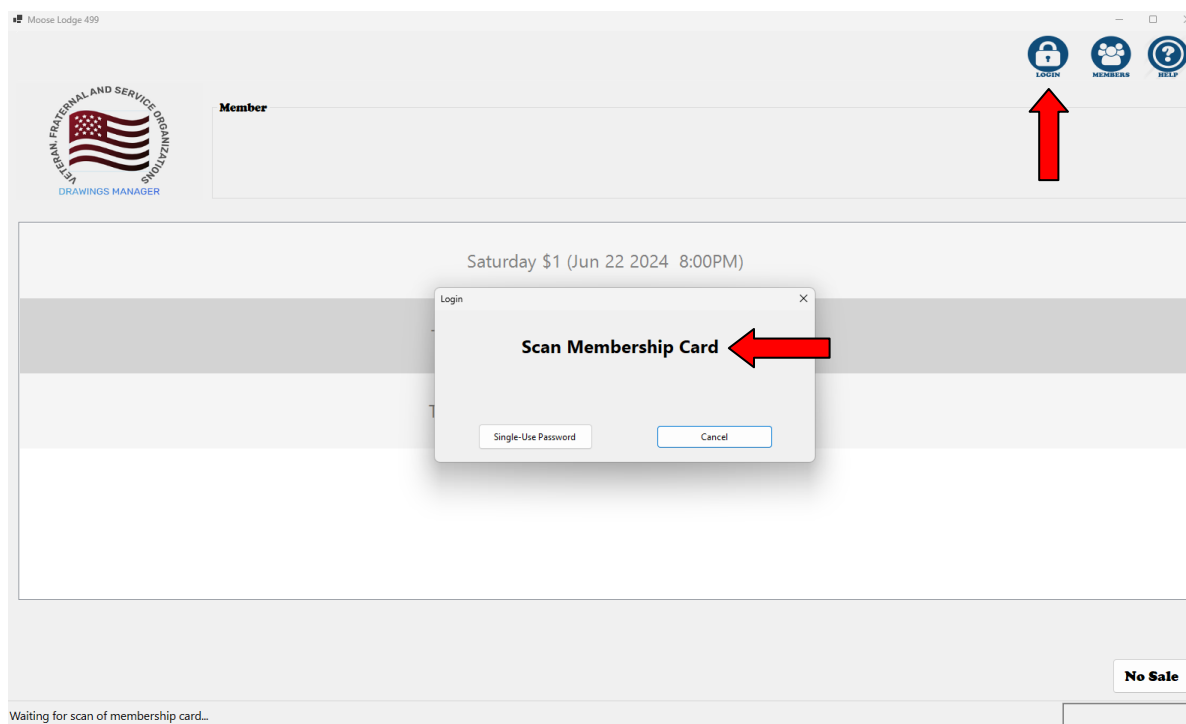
Moose Lodge 499

LOGIN
MEMBERS
HELP

VETERAN, FRATERNAL AND SERVICE ORGANIZATIONS
DRAWINGS MANAGER

Member

Saturday $1 (Jun 22 2024 8:00PM)

T

T

Login

Scan Membership Card

Single-Use Password
Cancel

No Sale

Waiting for scan of membership card...